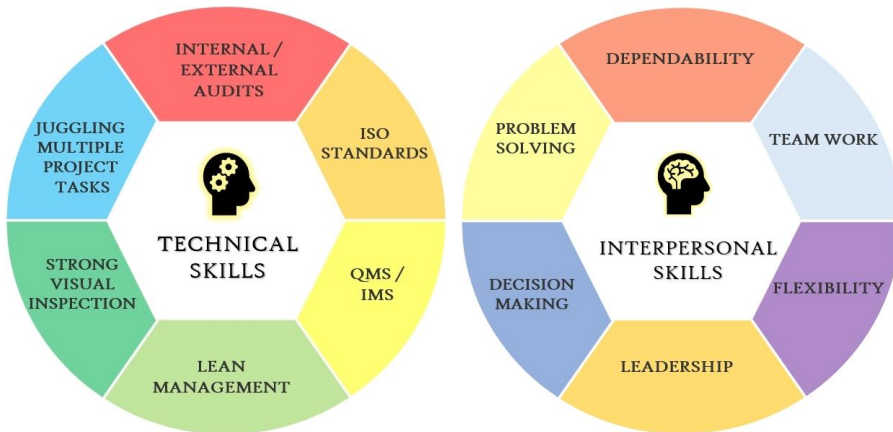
INTERNAL / EXTERNAL AUDITS

ISO STANDARDS

QMS / IMS

LEAN MANAGEMENT

STRONG VISUAL INSPECTION

JUGGLING MULTIPLE PROJECT TASKS

TECHNICAL SKILLS

DEPENDABILITY

TEAM WORK

FLEXIBILITY

LEADERSHIP

DECISION MAKING

PROBLEM SOLVING

INTERPERSONAL SKILLS